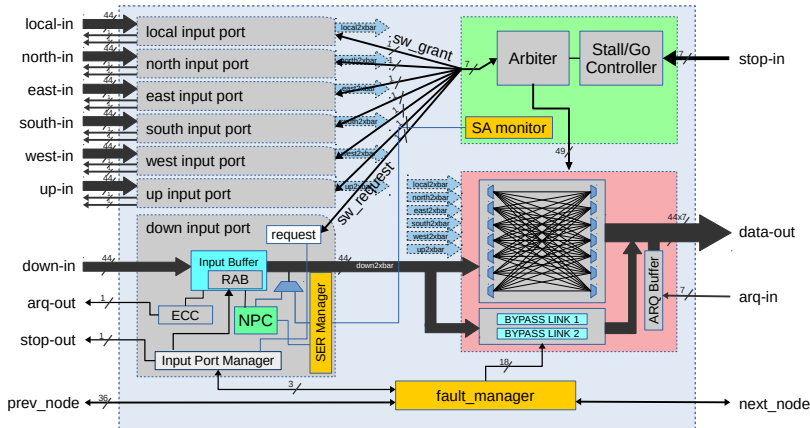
local-in
north-in
east-in
south-in
west-in
up-in
44
local input port
north input port
east input port
south input port
west input port
up input port
local2xbar
north2xbar
east2xbar
south2xbar
west2xbar
up2xbar
sw_grant
7
Arbiter
Stall/Go Controller
7
stop-in
SA monitor
49
sw_request
local2xbar
north2xbar
east2xbar
south2xbar
west2xbar
up2xbar
down input port
request
44x7
data-out
down-in
44
Input Buffer
RAB
44
down2xbar
ARQ Buffer
arq-out
1
ECC
NPC
SER Manager
7
arq-in
stop-out
1
Input Port Manager
BYPASS LINK 1
BYPASS LINK 2
18
3
prev_node
36
fault_manager
next_node